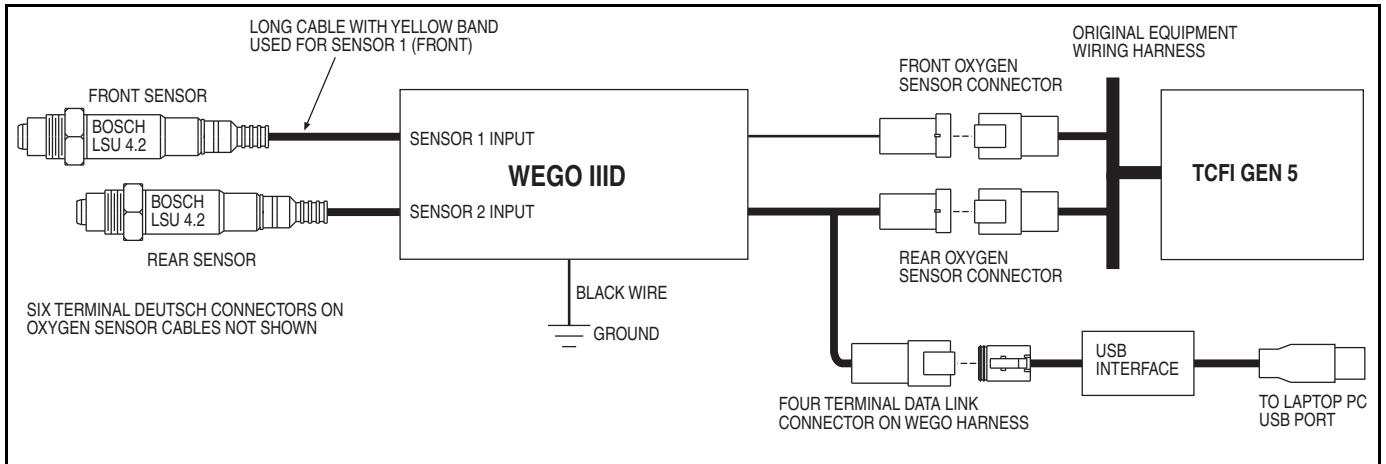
LONG CABLE WITH YELLOW BAND USED FOR SENSOR 1 (FRONT)

FRONT SENSOR

BOSCH LSU 4.2

BOSCH LSU 4.2

REAR SENSOR

SIX TERMINAL DEUTSCH CONNECTORS ON OXYGEN SENSOR CABLES NOT SHOWN

SENSOR 1 INPUT

WEGO IIID

SENSOR 2 INPUT

BLACK WIRE

GROUND

ORIGINAL EQUIPMENT WIRING HARNESS

FRONT OXYGEN SENSOR CONNECTOR

TCFI GEN 5

REAR OXYGEN SENSOR CONNECTOR

USB INTERFACE

FOUR TERMINAL DATA LINK CONNECTOR ON WEGO HARNESS

TO LAPTOP PC USB PORT